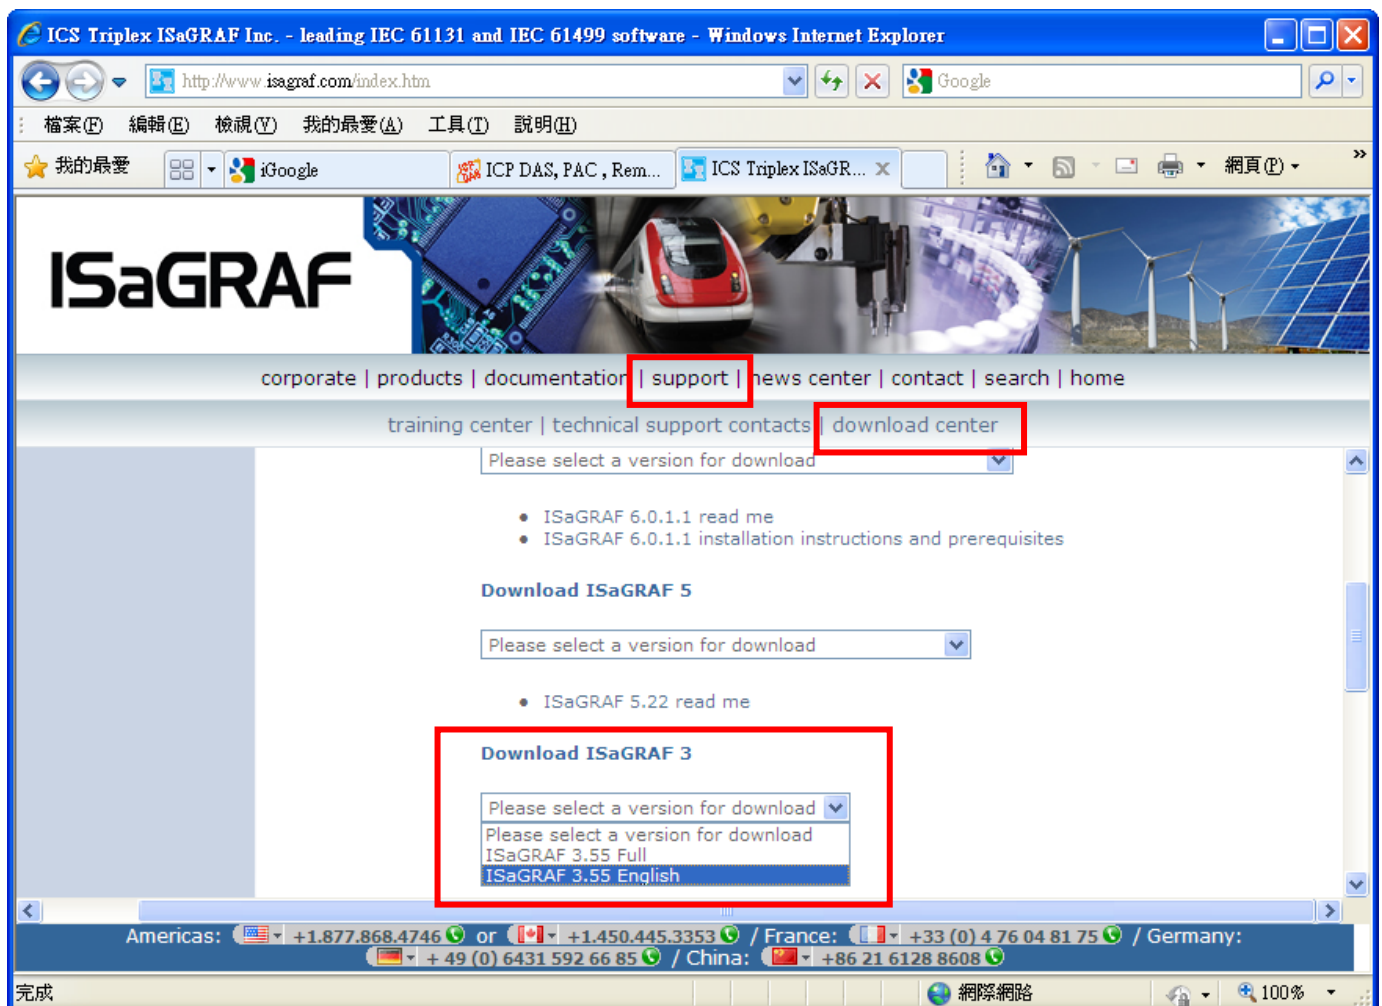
ICS Triplex ISaGRAF Inc. - leading IEC 61131 and IEC 61499 software - Windows Internet Explorer

http://www.isagraf.com/index.htm

Google

檔案(F) 編輯(E) 檢視(V) 我的最愛(A) 工具(T) 說明(H)

我的最愛 iGoogle ICP DAS, PAC, Rem... ICS Triplex ISaGR... 網頁(P)

ISaGRAF

corporate | products | documentation | support | news center | contact | search | home

training center | technical support contacts | download center

Please select a version for download

• ISaGRAF 6.0.1.1 read me
• ISaGRAF 6.0.1.1 installation instructions and prerequisites

Download ISaGRAF 5

Please select a version for download

• ISaGRAF 5.22 read me

Download ISaGRAF 3

Please select a version for download
Please select a version for download
ISaGRAF 3.55 Full
ISaGRAF 3.55 English

Americas: +1.877.868.4746 or +1.450.445.3353 / France: +33 (0) 4 76 04 81 75 / Germany: + 49 (0) 6431 592 66 85 / China: +86 21 6128 8608

完成 網際網路 100%